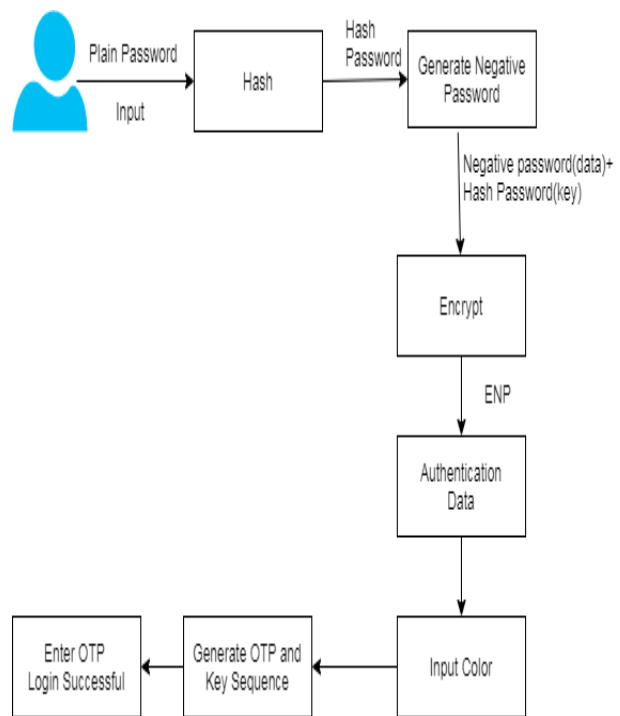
Plain Password

Input

Hash

Hash Password

Generate Negative Password

Negative password(data)+ Hash Password(key)

Encrypt

ENP

Authentication Data

Input Color

Generate OTP and Key Sequence

Enter OTP Login Successful